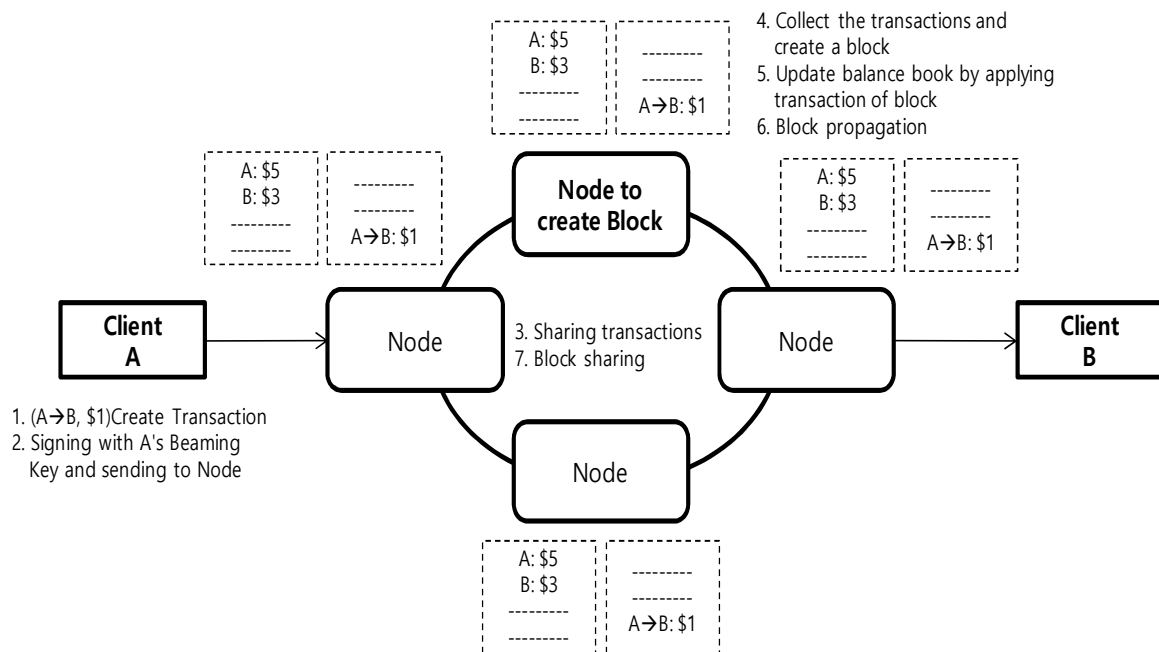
A: \$5
B: \$3
---------
---------

---------
---------
A→B: \$1

4. Collect the transactions and create a block
5. Update balance book by applying transaction of block
6. Block propagation

A: \$5
B: \$3
---------
---------

---------
---------
A→B: \$1

Node to create Block

A: \$5
B: \$3
---------
---------

---------
---------
A→B: \$1

Client A

Node

3. Sharing transactions
7. Block sharing

Node

Client B

1. (A→B, \$1)Create Transaction
2. Signing with A's Beaming Key and sending to Node

Node

A: \$5
B: \$3
---------
---------

---------
---------
A→B: \$1